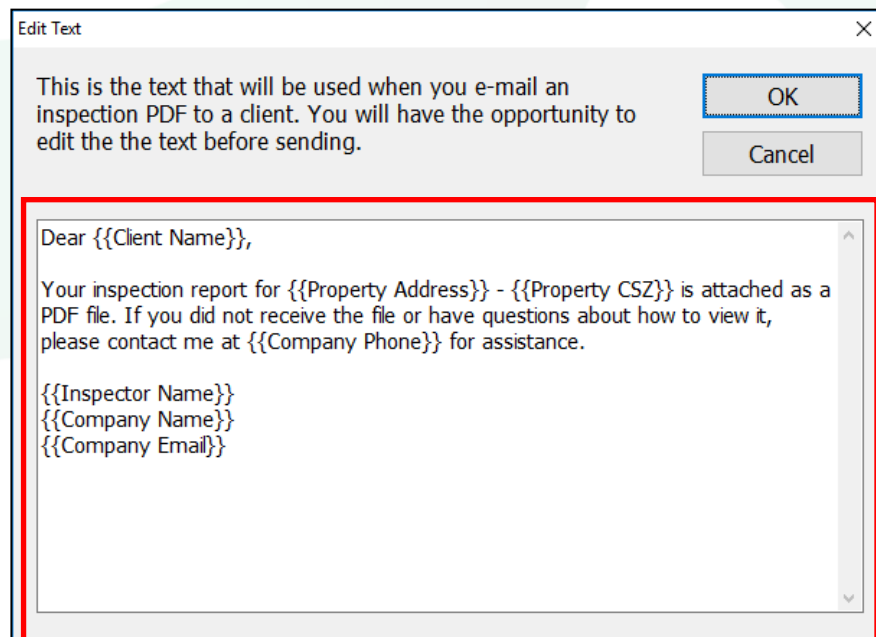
Edit Text

This is the text that will be used when you e-mail an inspection PDF to a client. You will have the opportunity to edit the the text before sending.

OK

Cancel

Dear {{Client Name}},

Your inspection report for {{Property Address}} - {{Property CSZ}} is attached as a PDF file. If you did not receive the file or have questions about how to view it, please contact me at {{Company Phone}} for assistance.

{{Inspector Name}}
{{Company Name}}
{{Company Email}}